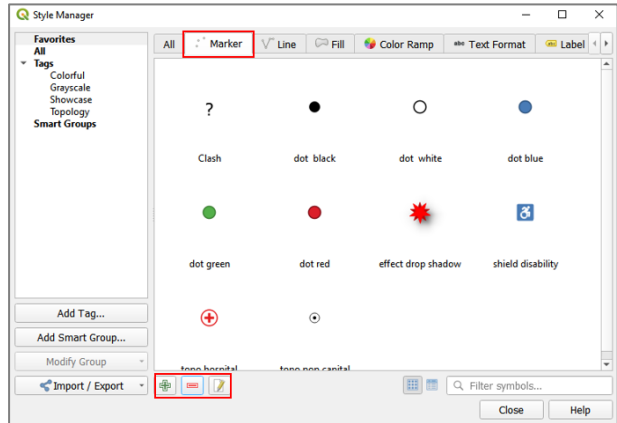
Style Manager

Favorites
All
Tags
Colorful
Grayscale
Showcase
Topology
Smart Groups

All | Marker | Line | Fill | Color Ramp | Text Format | Label

?
Clash

dot black

dot white

dot blue

dot green

dot red

effect drop shadow

shield disability

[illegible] hospital

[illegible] capital

Add Tag...
Add Smart Group...
Modify Group
Import / Export

Filter symbols...

Close
Help